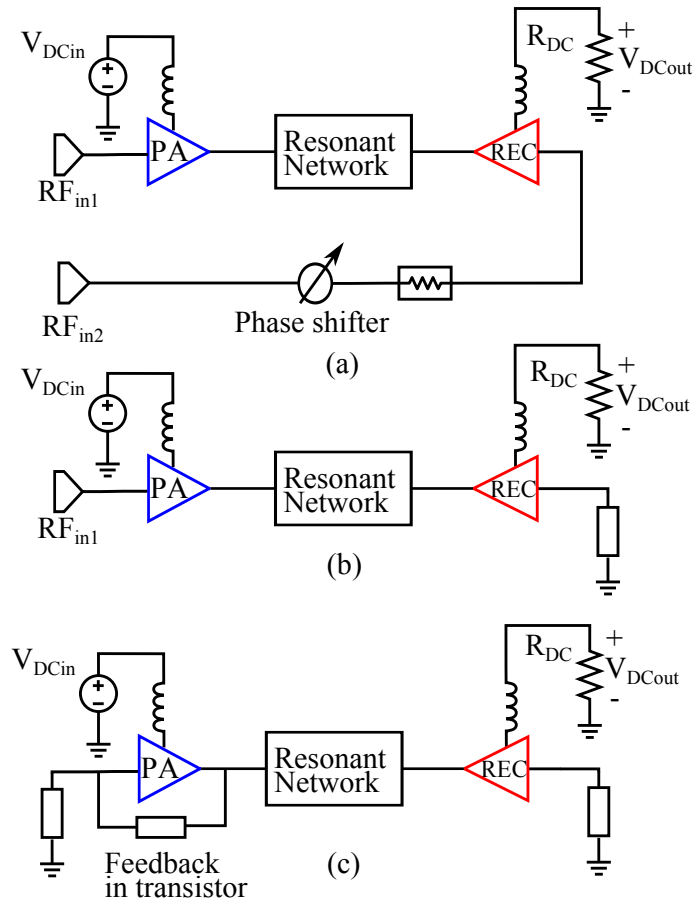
$V_{DCin}$
+
-
$R_{DC}$
+
$V_{DCout}$
-
PA
Resonant Network
REC
$RF_{in1}$
$RF_{in2}$
Phase shifter
(a)

$V_{DCin}$
+
-
$R_{DC}$
+
$V_{DCout}$
-
PA
Resonant Network
REC
$RF_{in1}$
(b)

$V_{DCin}$
+
-
$R_{DC}$
+
$V_{DCout}$
-
PA
Resonant Network
REC
Feedback in transistor
(c)